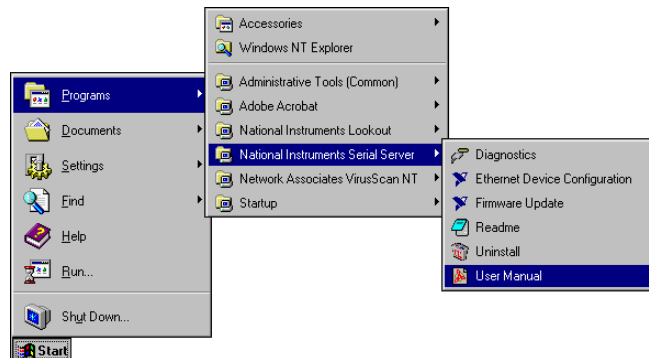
Programs
Documents
Settings
Find
Help
Run...
Shut Down...
Start

Accessories
Windows NT Explorer
Administrative Tools (Common)
Adobe Acrobat
National Instruments Lookout
National Instruments Serial Server
Network Associates VirusScan NT
Startup

Diagnostics
Ethernet Device Configuration
Firmware Update
Readme
Uninstall
User Manual